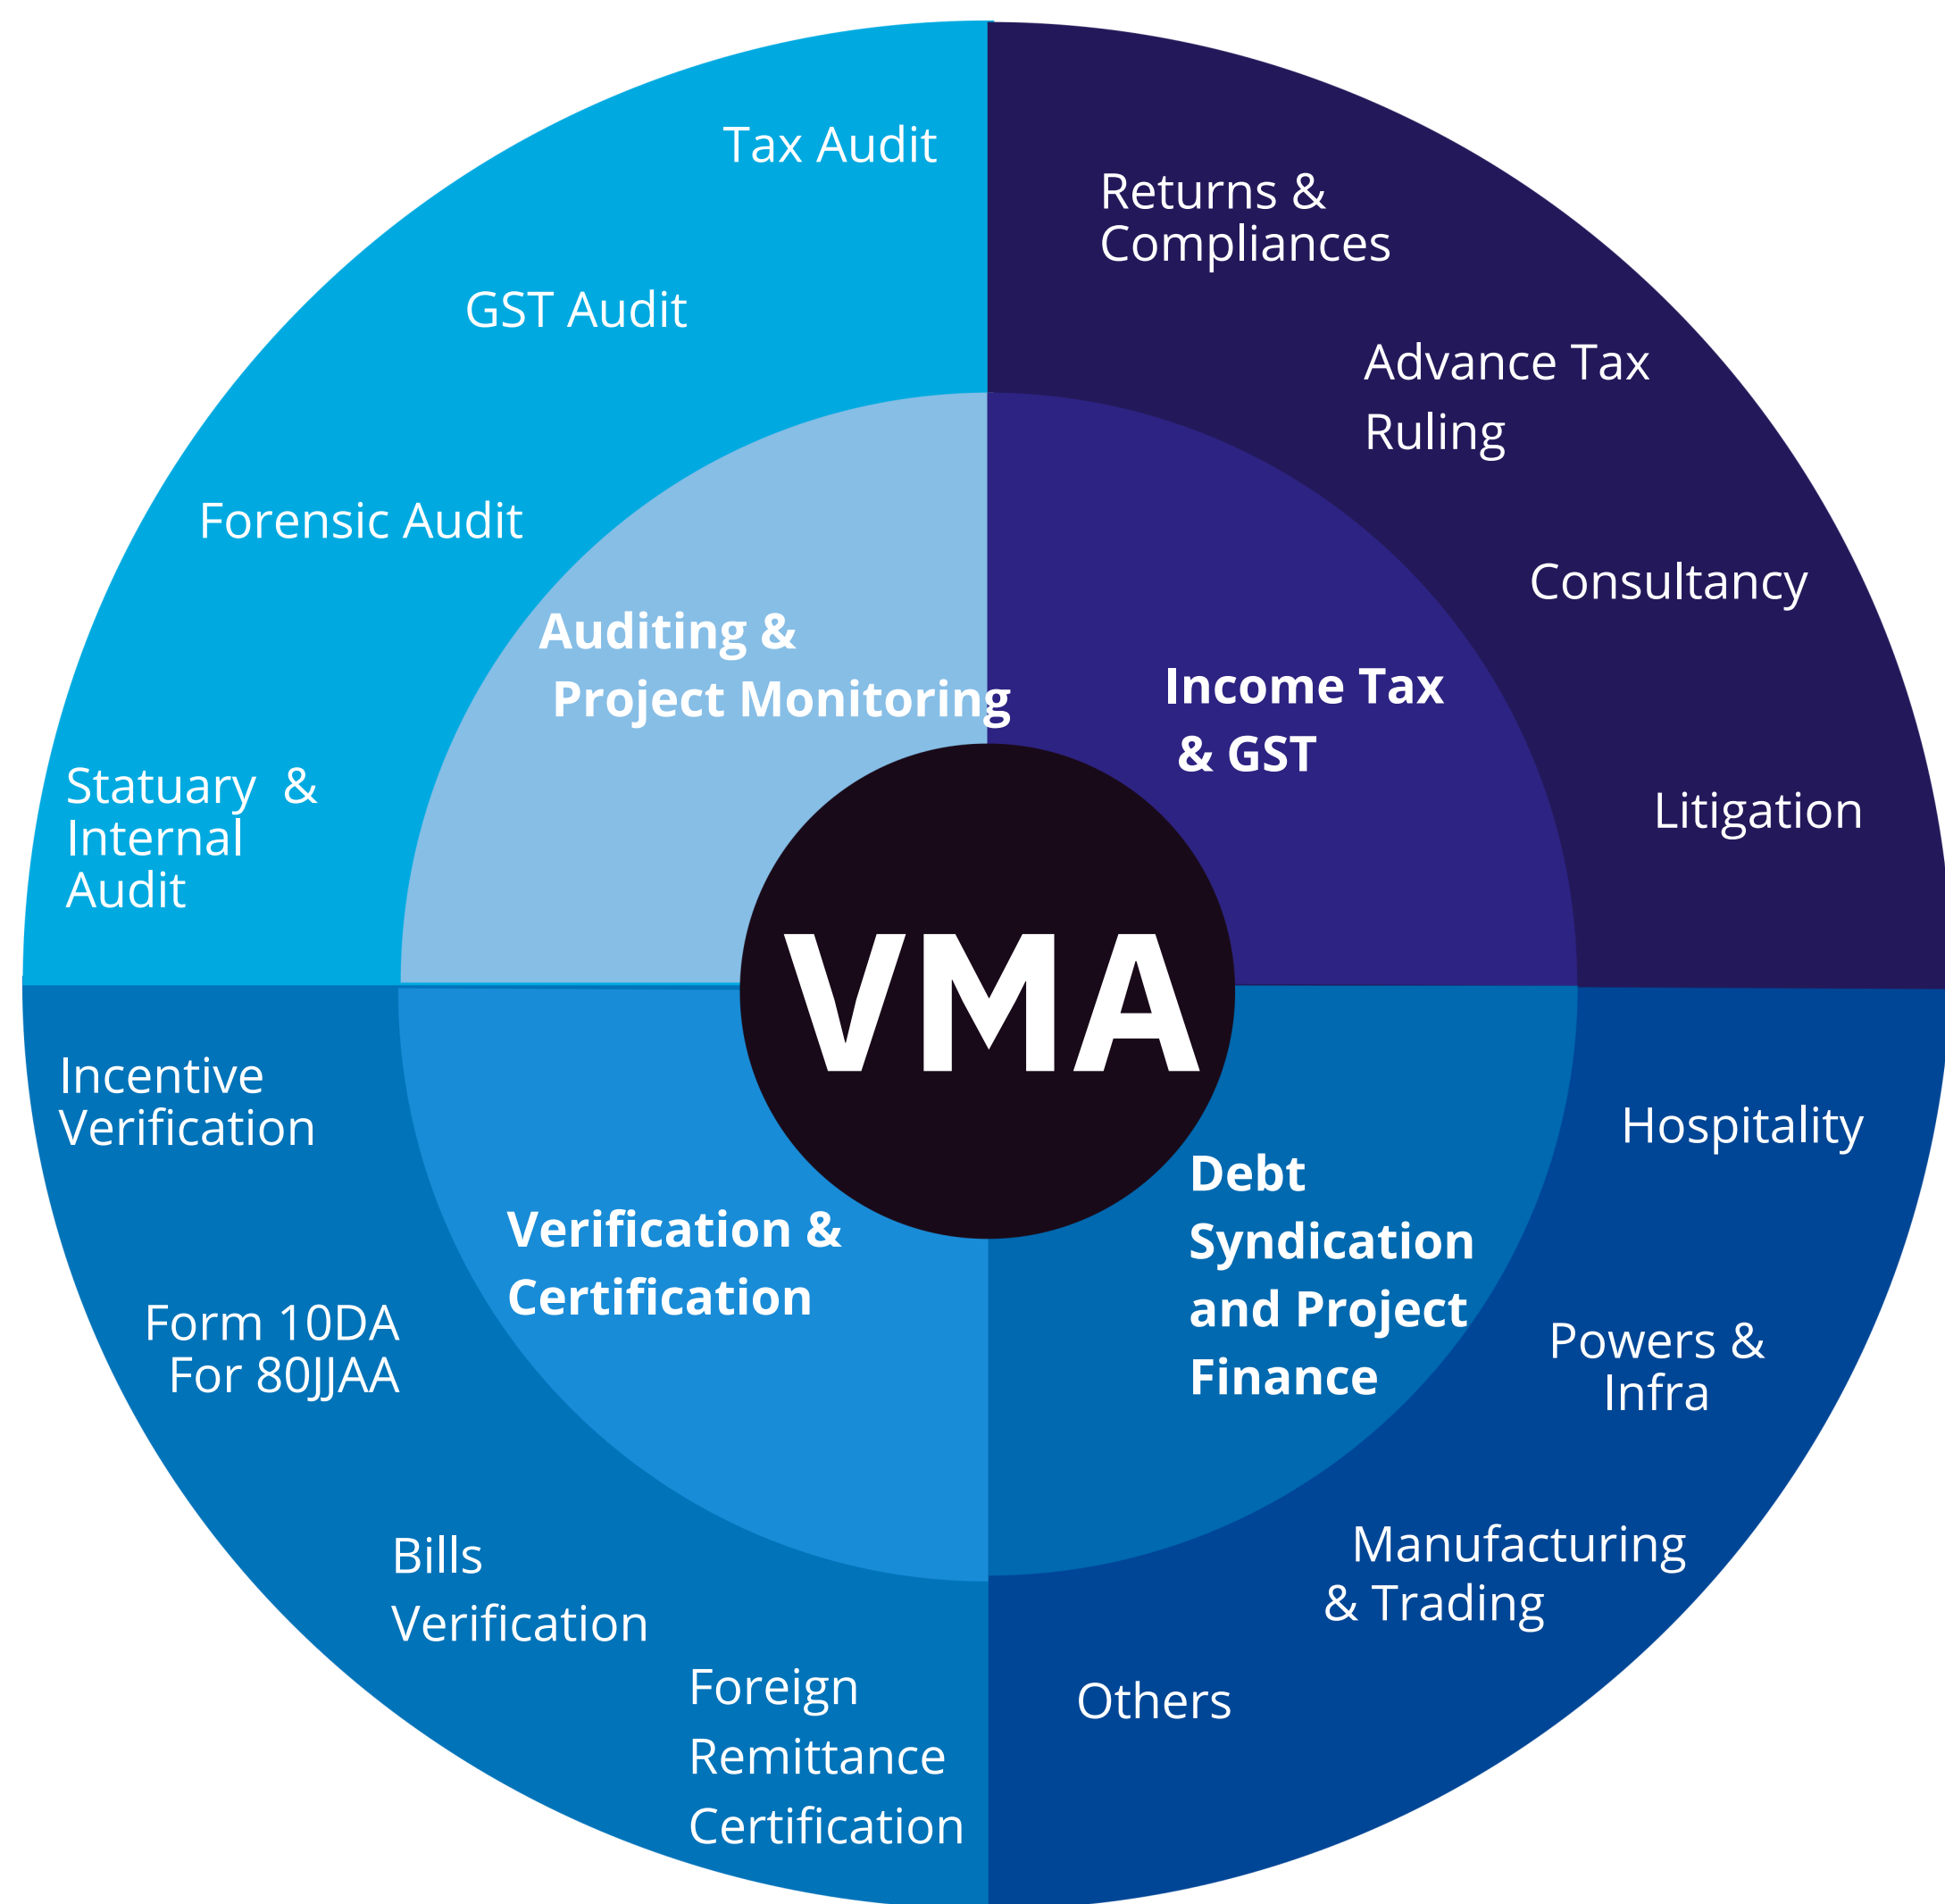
VMA

Auditing & Project Monitoring

Tax Audit

GST Audit

Forensic Audit

Statuary & Internal Audit

Income Tax & GST

Returns & Compliances

Advance Tax Ruling

Consultancy

Litigation

Verification & Certification

Incentive Verification

Form 10DA For 80JJAA

Bills Verification

Foreign Remittance Certification

Debt Syndication and Project Finance

Hospitality

Powers & Infra

Manufacturing & Trading

Others